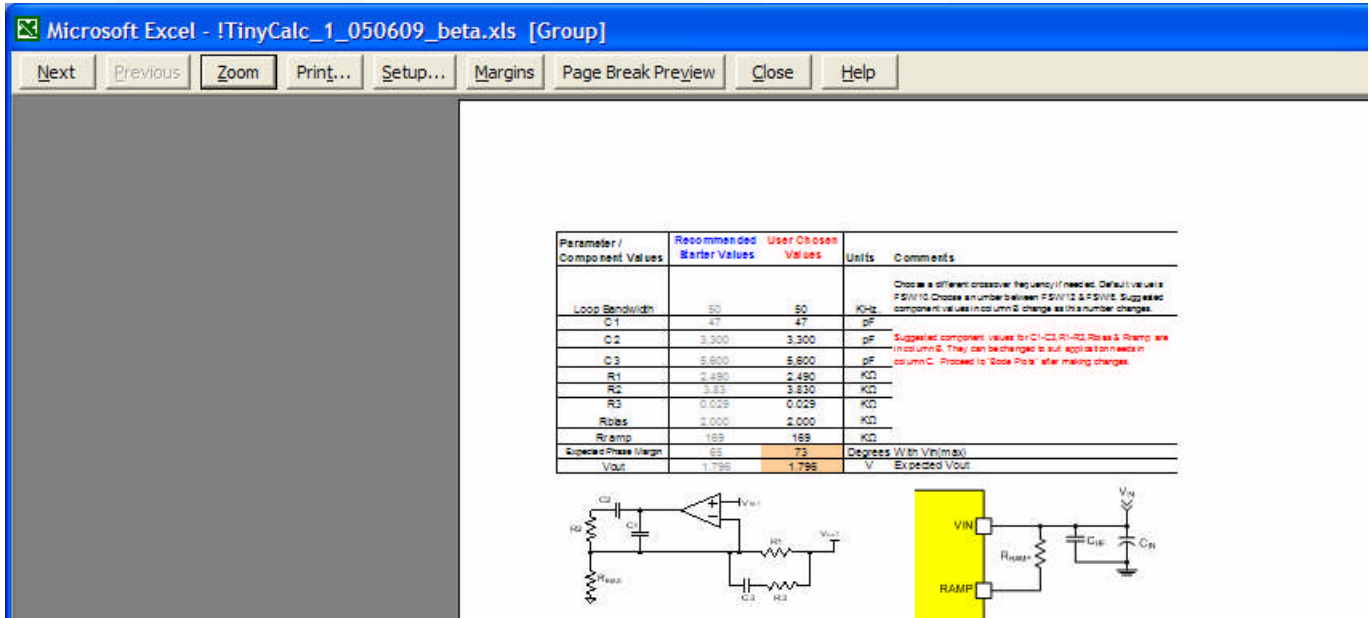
Microsoft Excel - !TinyCalc_1_050609_beta.xls [Group]

Next | Previous | Zoom | Print... | Setup... | Margins | Page Break Preview | Close | Help

| Parameter / Component Values | Recommended Starter Values | User Chosen Values | Units | Comments |
|---|---|---|---|---|
| Loop Bandwidth | 50 | 50 | KHz | Choose a different crossover frequency if needed. Default value is FSW/10. Choose a number between FSW/12 & FSW/5. Suggested component values in column B change as this number changes. |
| C1 | 47 | 47 | pF | |
| C2 | 3,300 | 3,300 | pF | Suggested component values for C1-C3, R1-R3, Rbias & Rramp are in column B. They can be changed to suit application needs in column C. Proceed to "Bode Plots" after making changes. |
| C3 | 5,600 | 5,600 | pF | |
| R1 | 2.490 | 2.490 | KΩ | |
| R2 | 3.83 | 3.830 | KΩ | |
| R3 | 0.029 | 0.029 | KΩ | |
| Rbias | 2.000 | 2.000 | KΩ | |
| Rramp | 169 | 169 | KΩ | |
| Expected Phase Margin | 65 | 73 | Degrees | With Vin(max) |
| Vout | 1.796 | 1.796 | V | Expected Vout |

C2 C1 R2 RBIAS Vref R1 Vout C3 R3

VIN RAMP RRAMP CBP CIN VIN